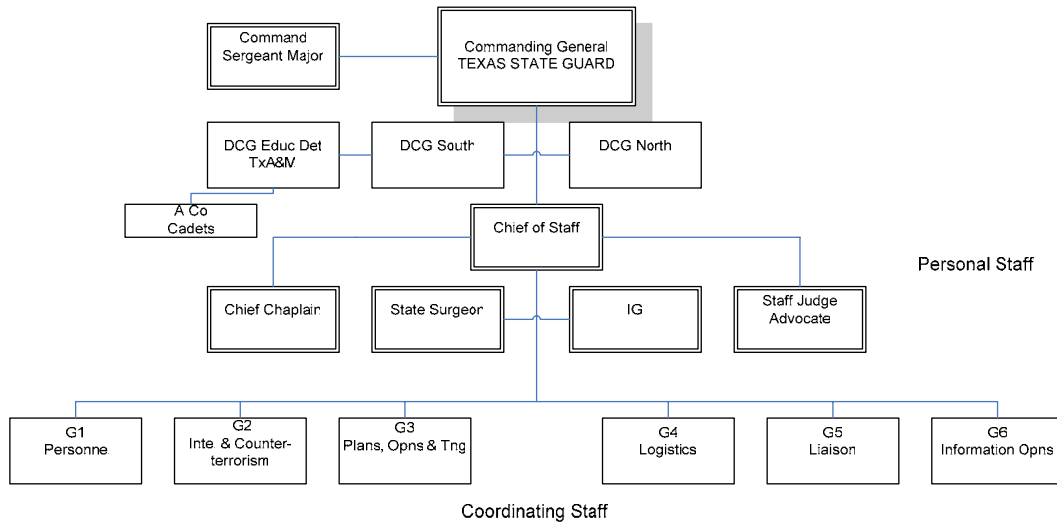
Command Sergeant Major

Commanding General TEXAS STATE GUARD

DCG Educ Det TxA&M

DCG South

DCG North

A Co Cadets

Chief of Staff

Personal Staff

Chief Chaplain

State Surgeon

IG

Staff Judge Advocate

G1 Personnel

G2 Intel & Counter-terrorism

G3 Plans, Opns & Tng

G4 Logistics

G5 Liaison

G6 Information Opns

Coordinating Staff